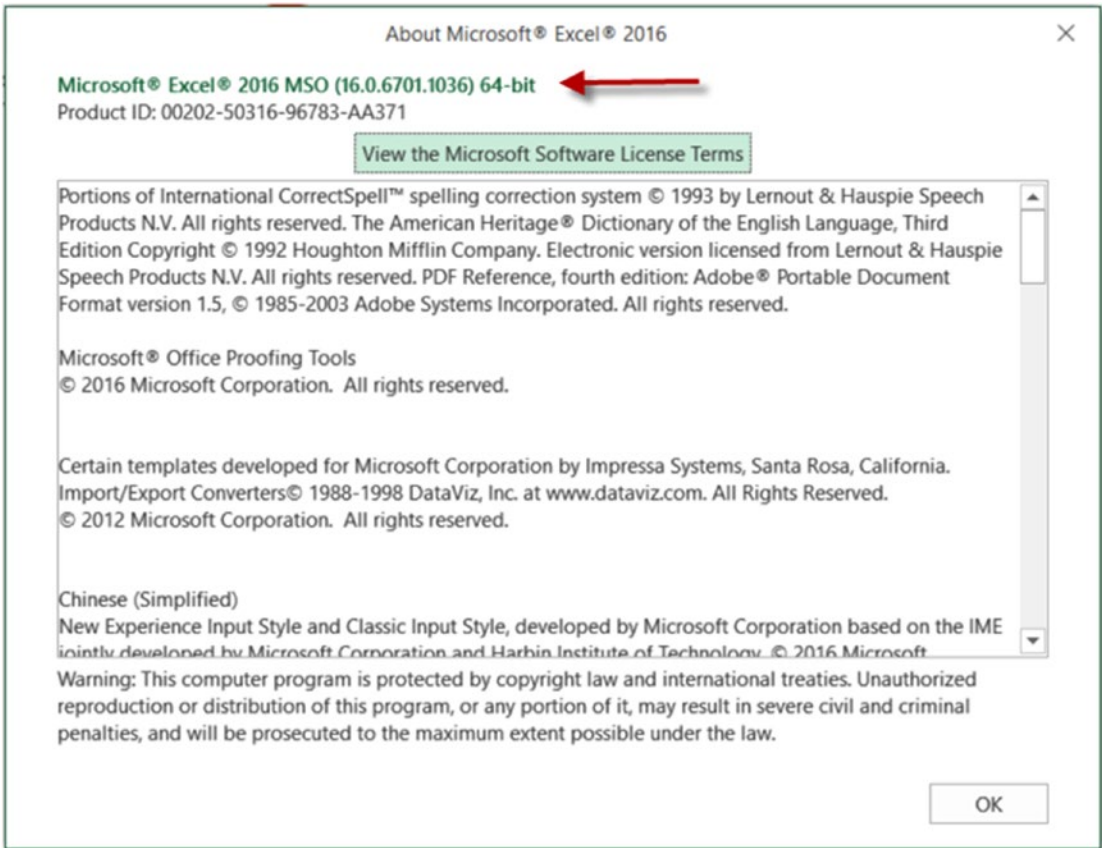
About Microsoft® Excel® 2016

×

Microsoft® Excel® 2016 MSO (16.0.6701.1036) 64-bit
Product ID: 00202-50316-96783-AA371

View the Microsoft Software License Terms

Portions of International CorrectSpell™ spelling correction system © 1993 by Lernout & Hauspie Speech Products N.V. All rights reserved. The American Heritage® Dictionary of the English Language, Third Edition Copyright © 1992 Houghton Mifflin Company. Electronic version licensed from Lernout & Hauspie Speech Products N.V. All rights reserved. PDF Reference, fourth edition: Adobe® Portable Document Format version 1.5, © 1985-2003 Adobe Systems Incorporated. All rights reserved.

Microsoft® Office Proofing Tools
© 2016 Microsoft Corporation. All rights reserved.

Certain templates developed for Microsoft Corporation by Impressa Systems, Santa Rosa, California.
Import/Export Converters© 1988-1998 DataViz, Inc. at www.dataviz.com. All Rights Reserved.
© 2012 Microsoft Corporation. All rights reserved.

Chinese (Simplified)
New Experience Input Style and Classic Input Style, developed by Microsoft Corporation based on the IME jointly developed by Microsoft Corporation and Harbin Institute of Technology. © 2016 Microsoft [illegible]

Warning: This computer program is protected by copyright law and international treaties. Unauthorized reproduction or distribution of this program, or any portion of it, may result in severe civil and criminal penalties, and will be prosecuted to the maximum extent possible under the law.

OK